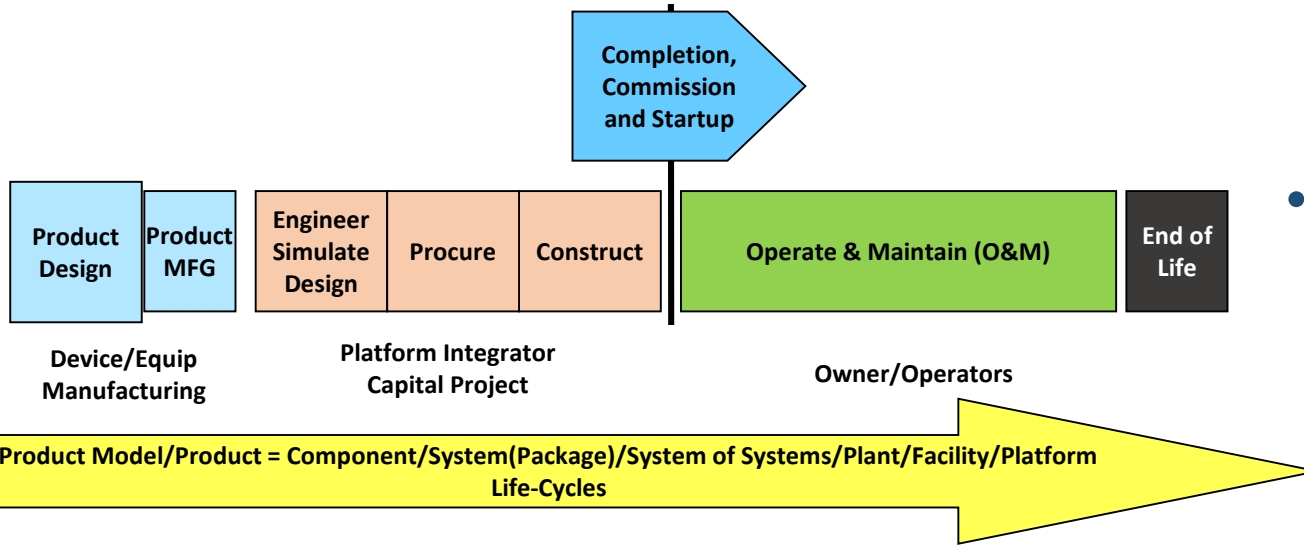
Completion, Commission and Startup

Product Design

Product MFG

Engineer Simulate Design

Procure

Construct

Operate & Maintain (O&M)

End of Life

Device/Equip Manufacturing

Platform Integrator Capital Project

Owner/Operators

Product Model/Product = Component/System(Package)/System of Systems/Plant/Facility/Platform Life-Cycles